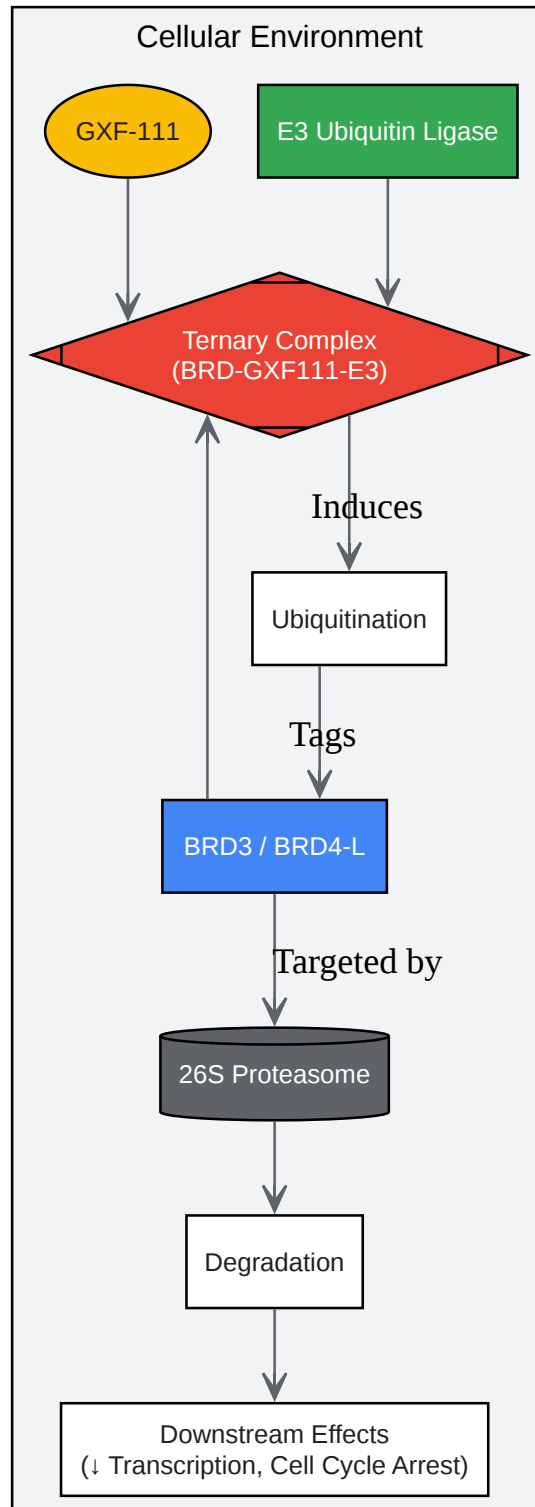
Cellular Environment

GXF-111

E3 Ubiquitin Ligase

Ternary Complex
(BRD-GXF111-E3)

Induces

Ubiquitination

Tags

BRD3 / BRD4-L

Targeted by

26S Proteasome

Degradation

Downstream Effects
(↓ Transcription, Cell Cycle Arrest)